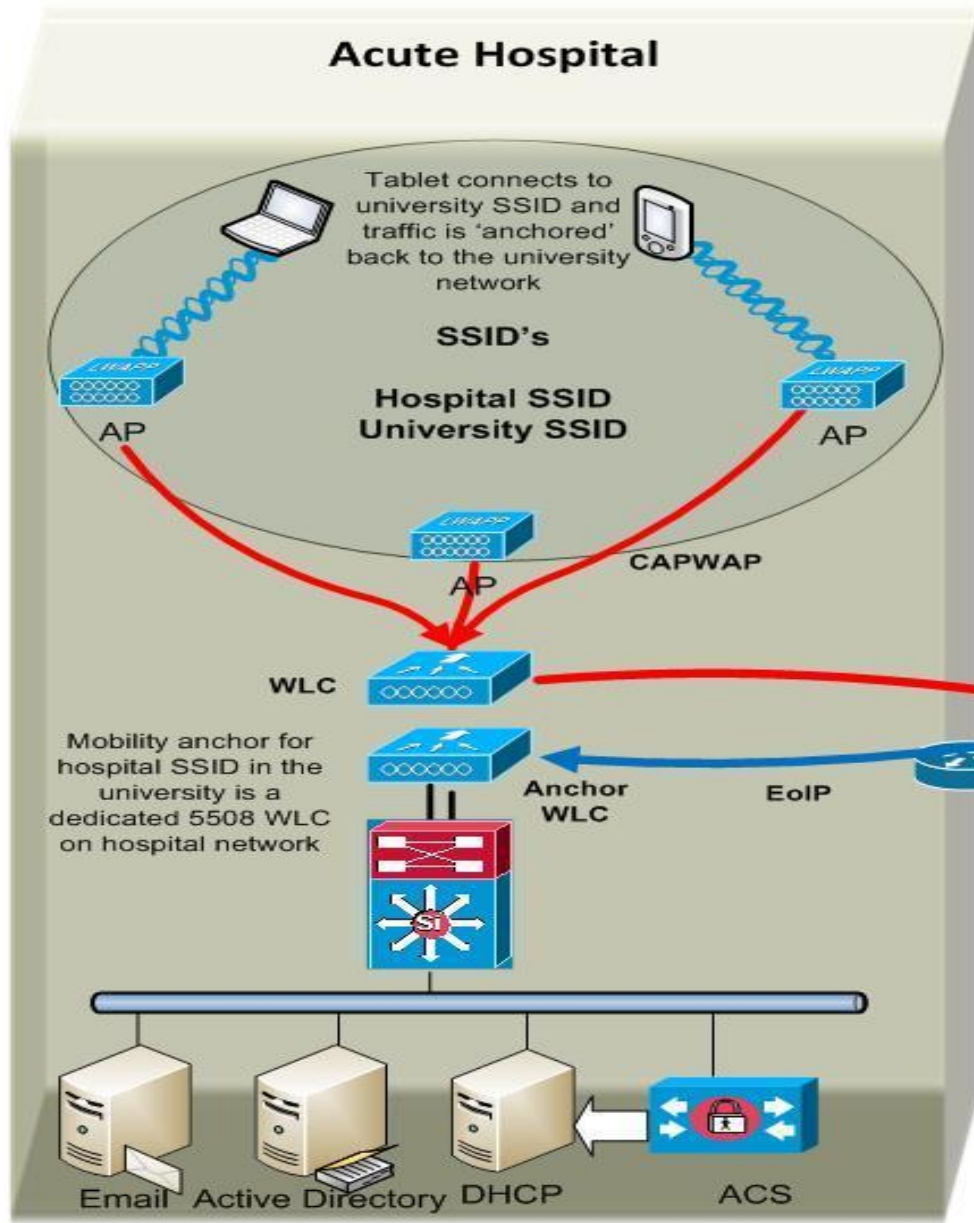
Acute Hospital

Tablet connects to university SSID and traffic is 'anchored' back to the university network

SSID's

Hospital SSID
University SSID

LWAPP
AP

LWAPP
AP

LWAPP
AP

CAPWAP

WLC

Mobility anchor for hospital SSID in the university is a dedicated 5508 WLC on hospital network

Anchor WLC

EoIP

SI

Email Active Directory DHCP ACS